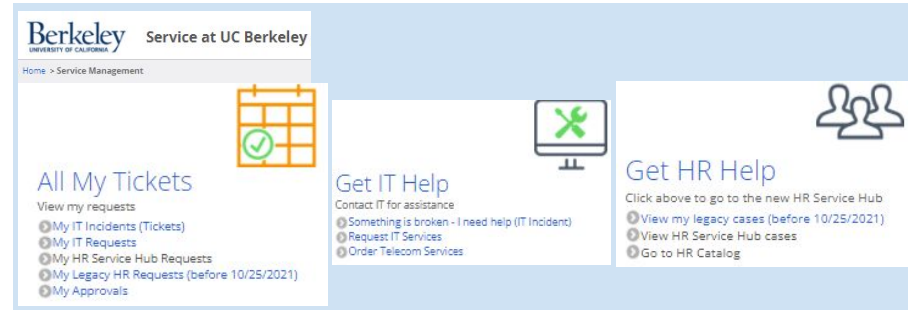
Berkeley
UNIVERSITY OF CALIFORNIA

Service at UC Berkeley

Home > Service Management

All My Tickets
View my requests
My IT Incidents (Tickets)
My IT Requests
My HR Service Hub Requests
My Legacy HR Requests (before 10/25/2021)
My Approvals

Get IT Help
Contact IT for assistance
Something is broken - I need help (IT Incident)
Request IT Services
Order Telecom Services

Get HR Help
Click above to go to the new HR Service Hub
View my legacy cases (before 10/25/2021)
View HR Service Hub cases
Go to HR Catalog